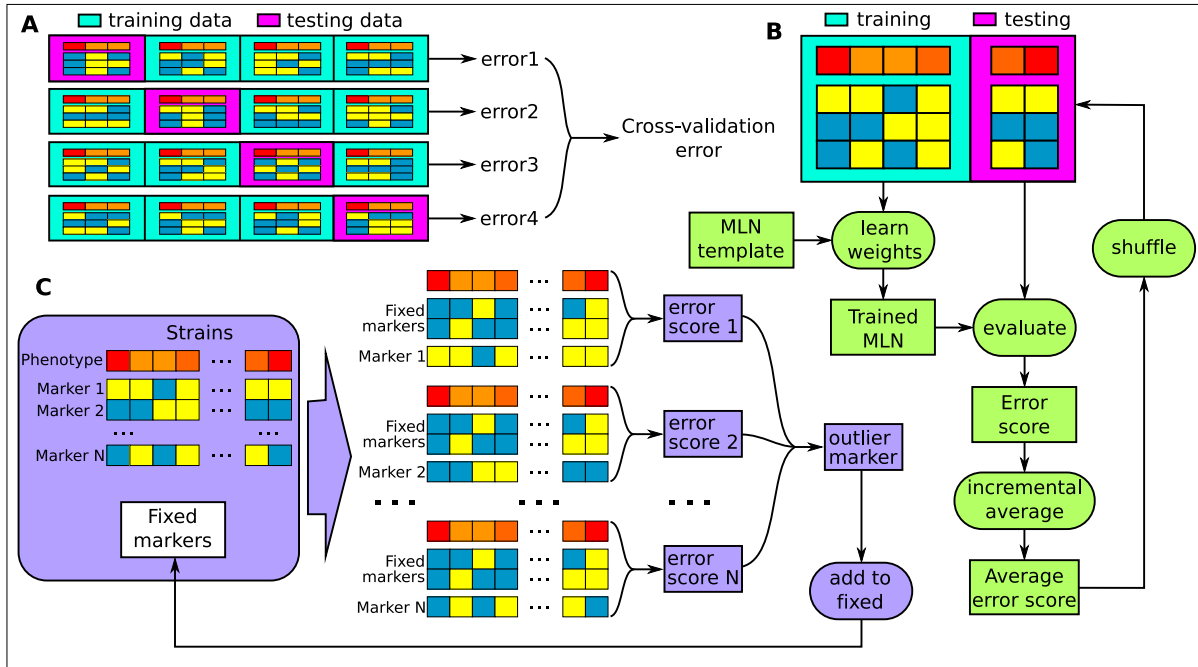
A

training data

testing data

error1

error2

error3

error4

Cross-validation error

B

training

testing

MLN template

learn weights

Trained MLN

evaluate

Error score

incremental average

Average error score

shuffle

C

Strains

Phenotype

Marker 1

Marker 2

Marker N

Fixed markers

Fixed markers

Marker 1

error score 1

Fixed markers

Marker 2

error score 2

Fixed markers

Marker N

error score N

outlier marker

add to fixed